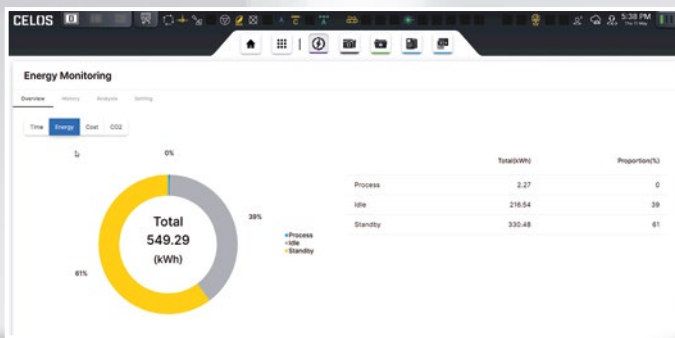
CELOS

5:38 PM

Energy Monitoring

Overview History Analysis Setting

Time Energy Cost CO2

0%

39%

61%

Total
549.29
(kWh)

Process
Idle
Standby

|  | Total(kWh) | Proportion(%) |
|---|---|---|
| Process | 2.27 | 0 |
| Idle | 216.54 | 39 |
| Standby | 330.48 | 61 |